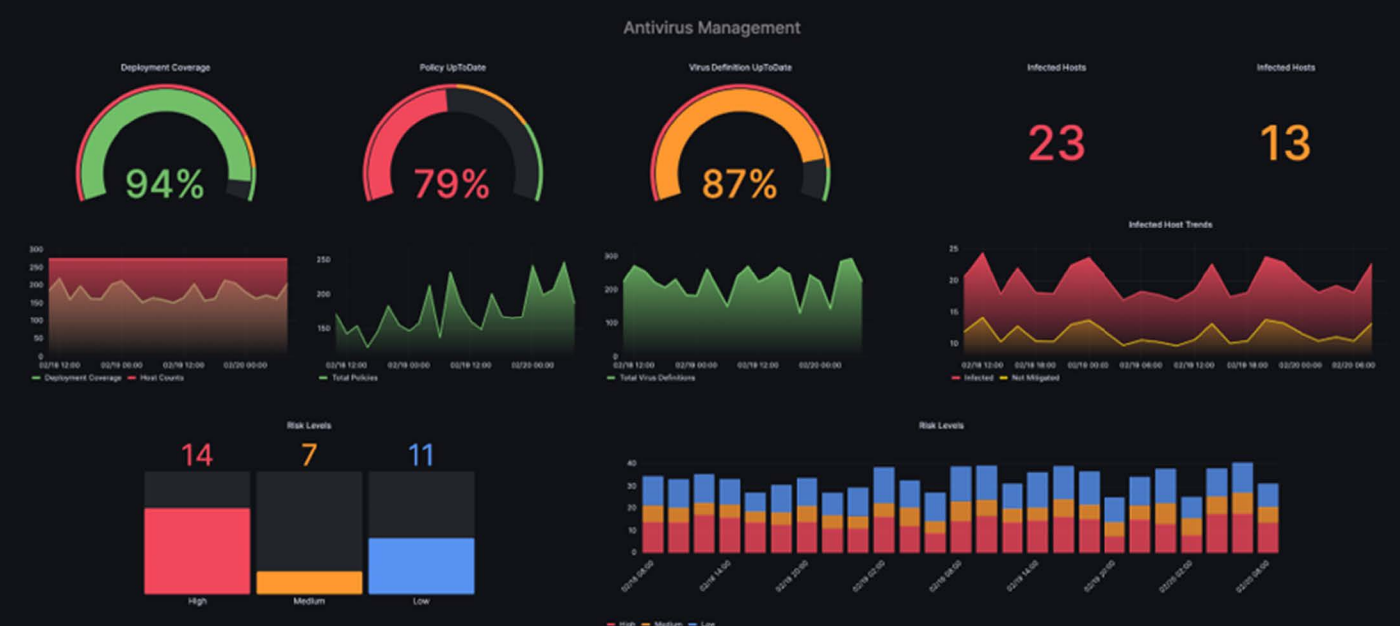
Antivirus Management

Deployment Coverage

94%

Policy UpToDate

79%

Virus Definition UpToDate

87%

Infected Hosts

23

Infected Hosts

13

300
250
200
150
100
50
0
02/18 12:00 02/19 00:00 02/19 12:00 02/20 00:00
Deployment Coverage Host Counts

250
200
150
02/18 12:00 02/19 00:00 02/19 12:00 02/20 00:00
Total Policies

300
200
100
02/18 12:00 02/19 00:00 02/19 12:00 02/20 00:00
Total Virus Definitions

Infected Host Trends

25
20
15
10
02/18 12:00 02/18 18:00 02/19 00:00 02/19 06:00 02/19 12:00 02/19 18:00 02/20 00:00 02/20 06:00
Infected Not Mitigated

Risk Levels

14 7 11

High Medium Low

Risk Levels

40
30
20
10
0
02/18 08:00 02/18 14:00 02/18 20:00 02/19 02:00 02/19 08:00 02/19 14:00 02/19 20:00 02/20 02:00 02/20 08:00

High Medium Low